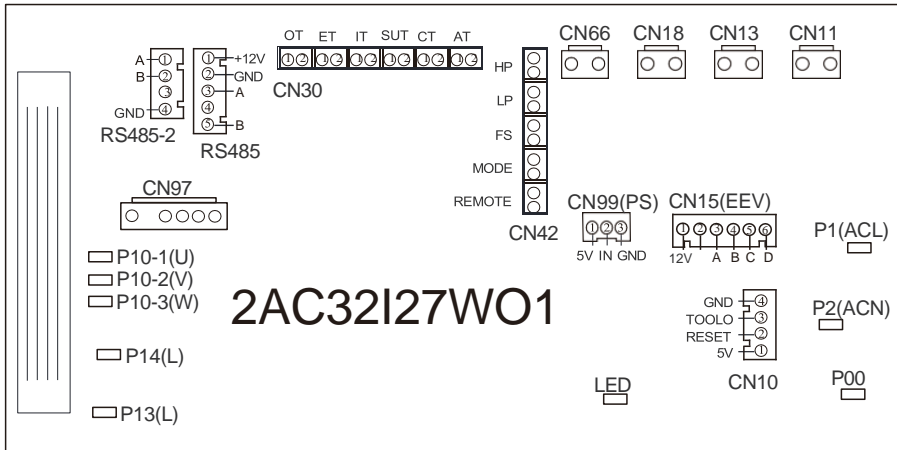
A ① B ② ③ GND ④
RS485-2

① +12V ② GND ③ A ④ ⑤ B
RS485

OT ET IT SUT CT AT
①② ①② ①② ①② ①② ①②
CN30

HP
LP
FS
MODE
REMOTE
CN42

CN66 CN18 CN13 CN11

CN97

CN99(PS)
①②③
5V IN GND

CN15(EEV)
①②③④⑤⑥
12V A B C D

P1(ACL)

P10-1(U)
P10-2(V)
P10-3(W)

2AC32I27WO1

GND ④
TOOLO ③
RESET ②
5V ①
CN10

P2(ACN)

P14(L)

LED

P00

P13(L)